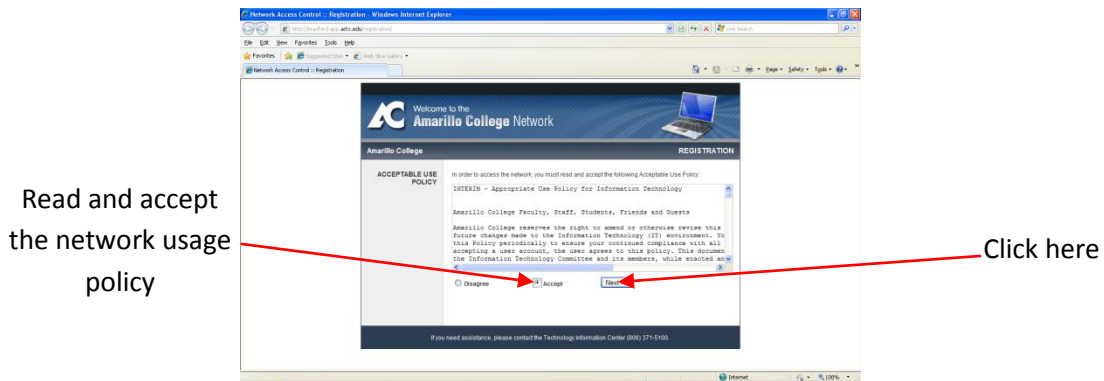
Network Access Control :: Registration - Windows Internet Explorer

http://bradford-app.actx.edu/registration/

Live Search

File Edit View Favorites Tools Help

Favorites Suggested Sites Web Slice Gallery

Network Access Control :: Registration

Page Safety Tools

Welcome to the
Amarillo College Network

Amarillo College

REGISTRATION

ACCEPTABLE USE POLICY

In order to access the network, you must read and accept the following Acceptable Use Policy:

INTERIM - Appropriate Use Policy for Information Technology

Amarillo College Faculty, Staff, Students, Friends and Guests

Amarillo College reserves the right to amend or otherwise revise this future changes made to the Information Technology (IT) environment. Yo this Policy periodically to ensure your continued compliance with all accepting a user account, the user agrees to this policy. This documen the Information Technology Committee and its members, while enacted an

Disagree

Accept

Next

If you need assistance, please contact the Technology Information Center (806) 371-5100.

Internet

100%

Read and accept the network usage policy

Click here